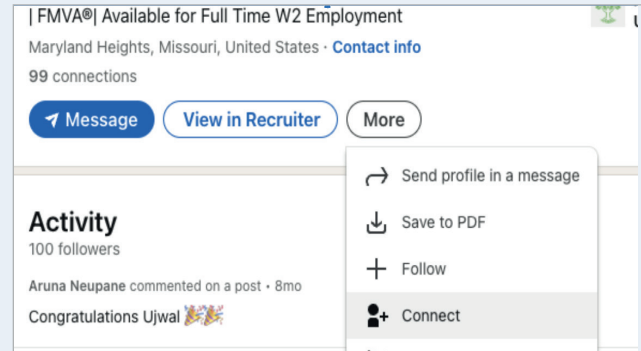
| FMVA®| Available for Full Time W2 Employment

Maryland Heights, Missouri, United States · Contact info

99 connections

Message

View in Recruiter

More

Send profile in a message

Save to PDF

Follow

Connect

Activity

100 followers

Aruna Neupane commented on a post • 8mo

Congratulations Ujwal 🎉🎉